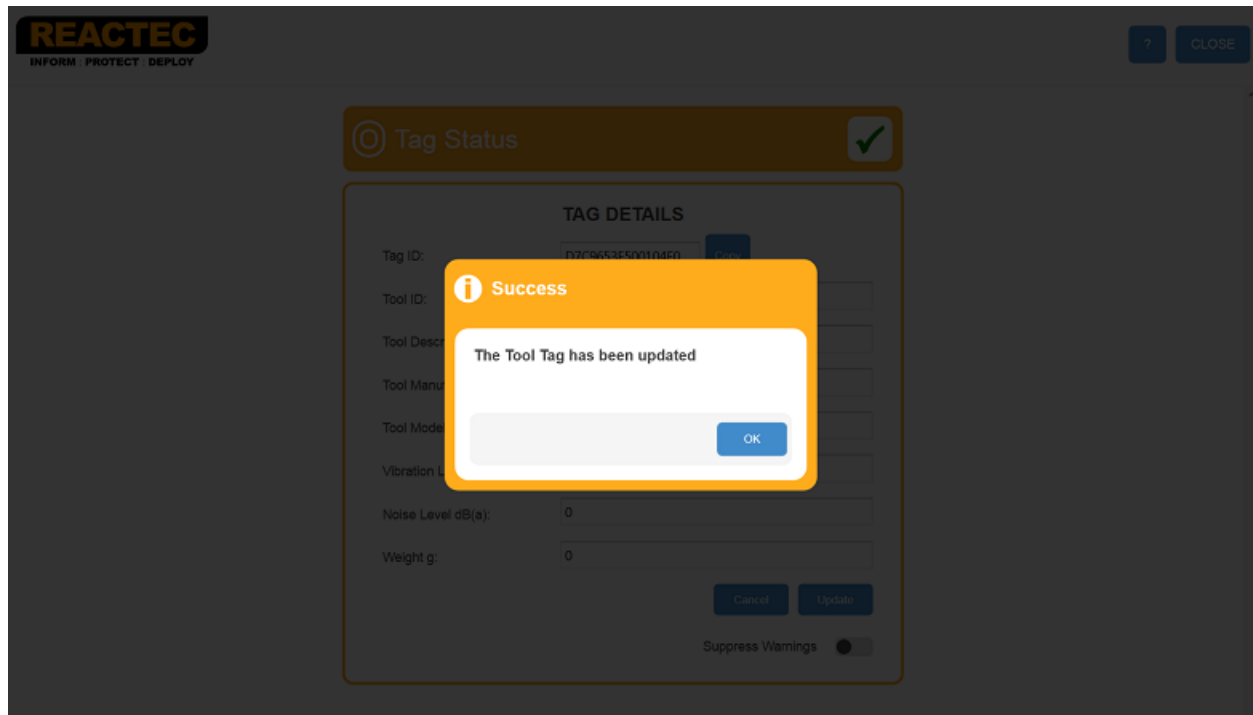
REACTEC
INFORM | PROTECT | DEPLOY

?
CLOSE

Tag Status

TAG DETAILS

Tag ID: D7C9653F500104F0 Copy

Tool ID:

Tool Descr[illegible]

Tool Manu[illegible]

Tool Mode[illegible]

Vibration L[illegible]

Noise Level dB(a): 0

Weight g: 0

Cancel
Update

Suppress Warnings

Success

The Tool Tag has been updated

OK